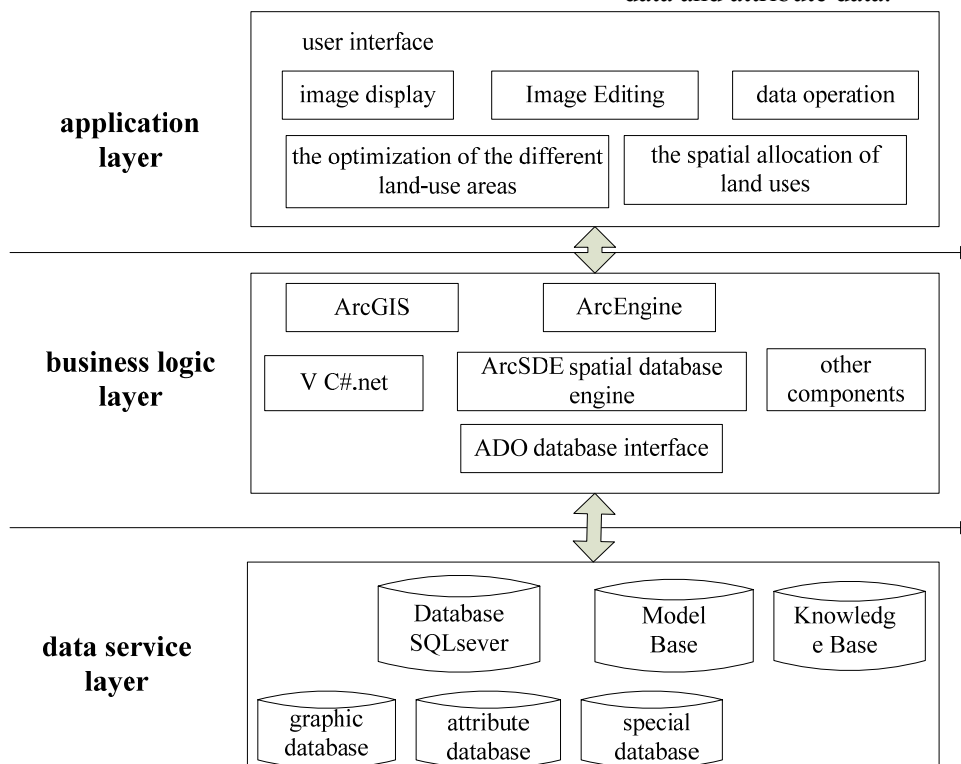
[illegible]

application layer

user interface

image display

Image Editing

data operation

the optimization of the different land-use areas

the spatial allocation of land uses

business logic layer

ArcGIS

ArcEngine

V C#.net

ArcSDE spatial database engine

other components

ADO database interface

data service layer

Database SQLsever

Model Base

Knowledg e Base

graphic database

attribute database

special database